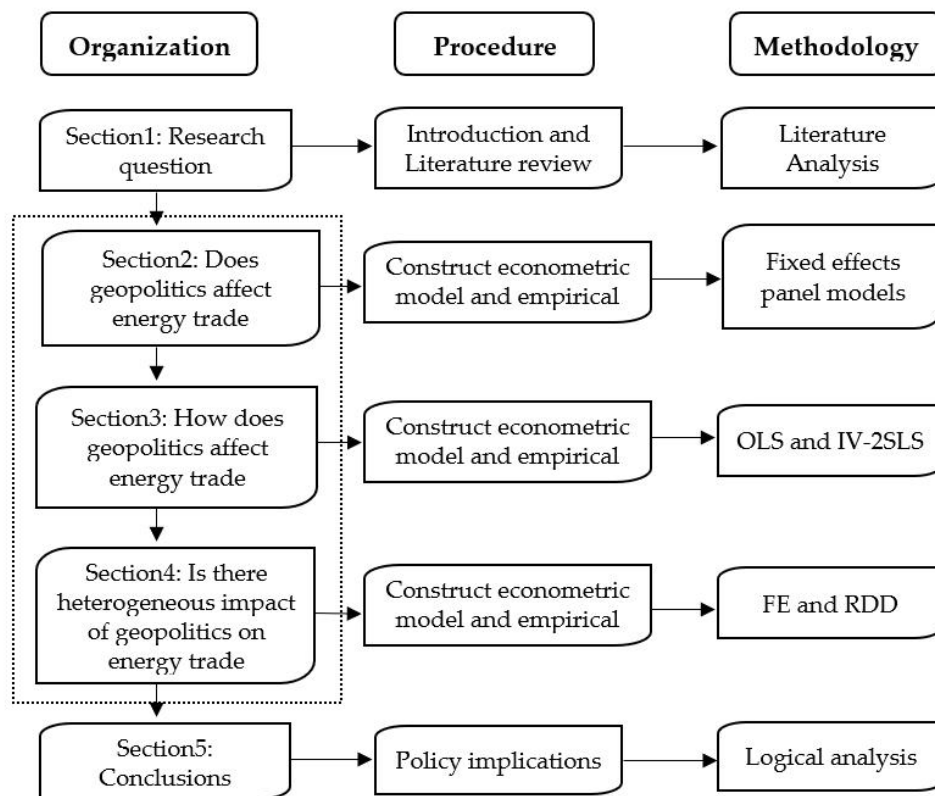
Organization

Procedure

Methodology

Section1: Research question

Introduction and Literature review

Literature Analysis

Section2: Does geopolitics affect energy trade

Construct econometric model and empirical

Fixed effects panel models

Section3: How does geopolitics affect energy trade

Construct econometric model and empirical

OLS and IV-2SLS

Section4: Is there heterogeneous impact of geopolitics on energy trade

Construct econometric model and empirical

FE and RDD

Section5: Conclusions

Policy implications

Logical analysis